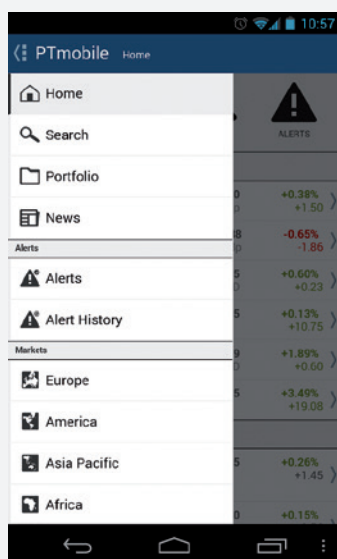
10:57

PTmobile Home

Home

Search

Portfolio

News

Alerts

Alerts

Alert History

Markets

Europe

America

Asia Pacific

Africa

ALERTS

0 +0.38%
+1.50

8 -0.65%
-1.86

5 +0.60%
+0.23

5 +0.13%
+10.75

9 +1.89%
+0.60

5 +3.49%
+19.08

5 +0.26%
+1.45

0 +0.15%